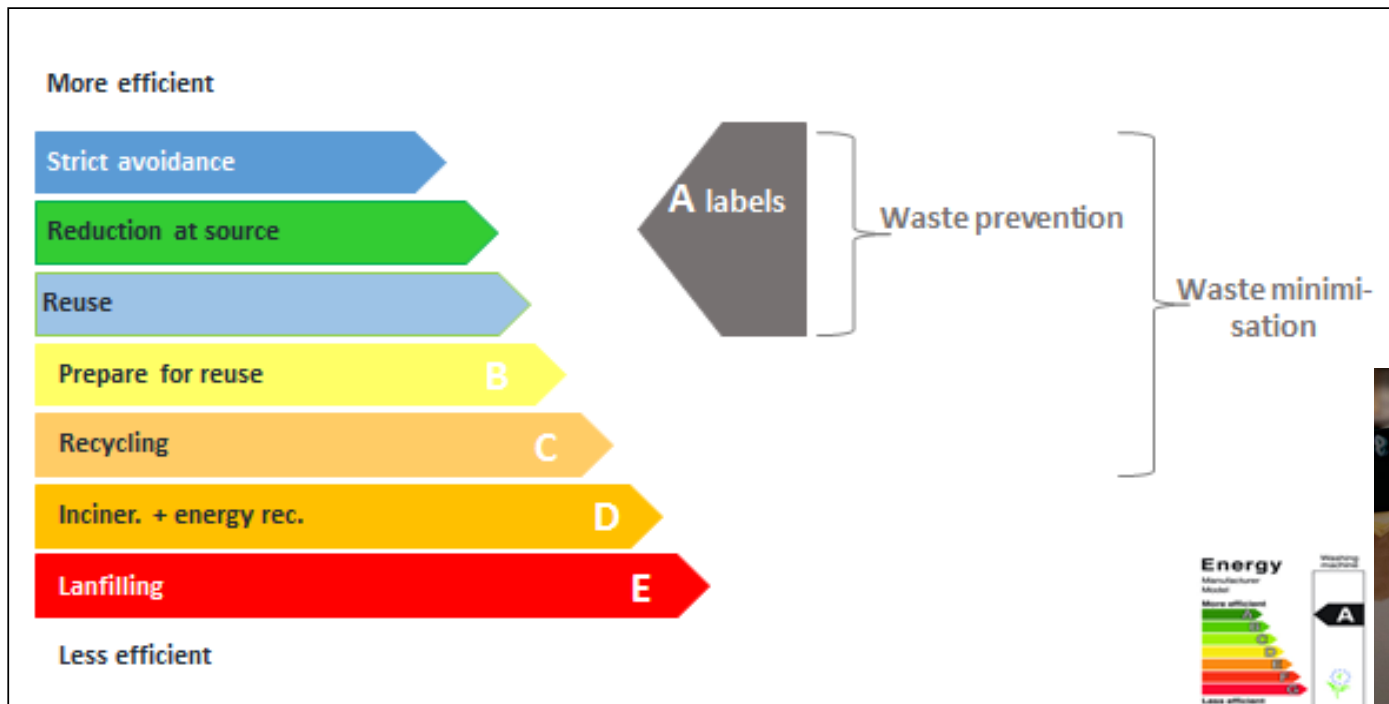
More efficient

Strict avoidance

Reduction at source

Reuse

Prepare for reuse B

Recycling C

Inciner. + energy rec. D

Lanfilling E

Less efficient

A labels

Waste prevention

Waste minimisation

Energy
Manufacturer
Model
More efficient
Washing machine
A
Less efficient